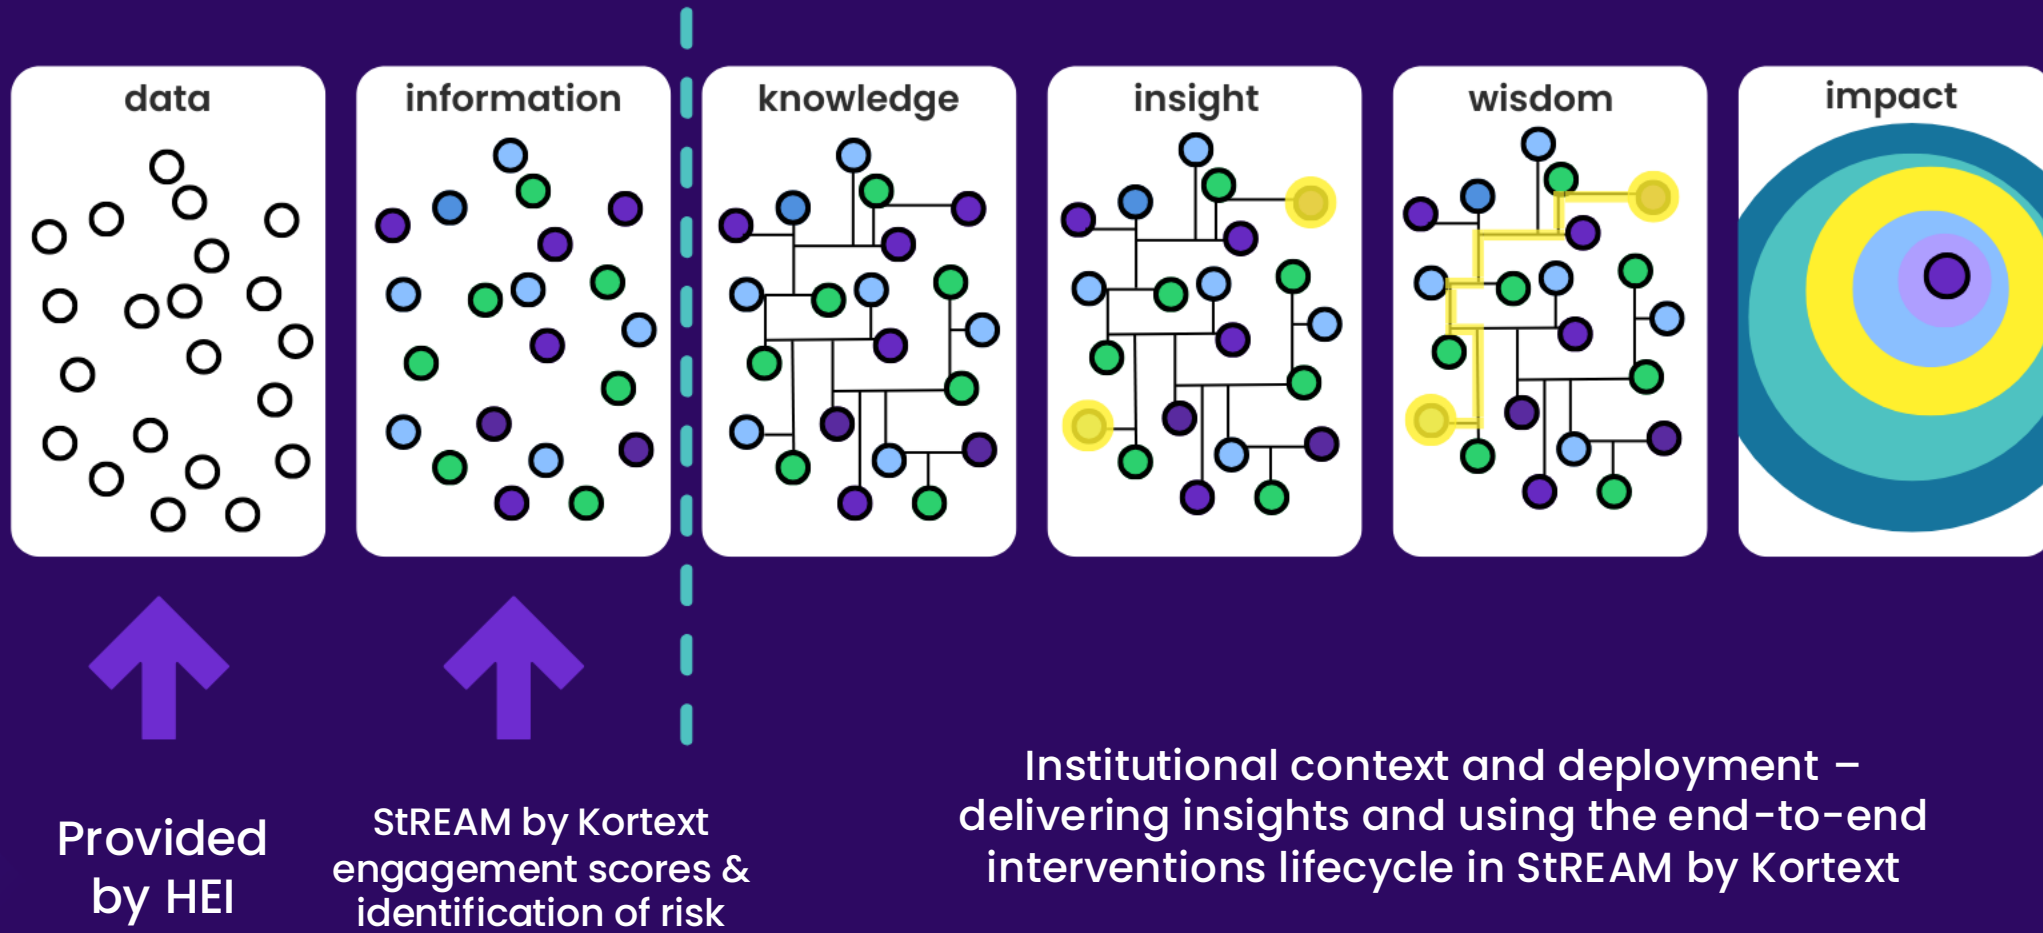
data

information

knowledge

insight

wisdom

impact

Provided by HEI

StREAM by Kortext engagement scores & identification of risk

Institutional context and deployment – delivering insights and using the end-to-end interventions lifecycle in StREAM by Kortext